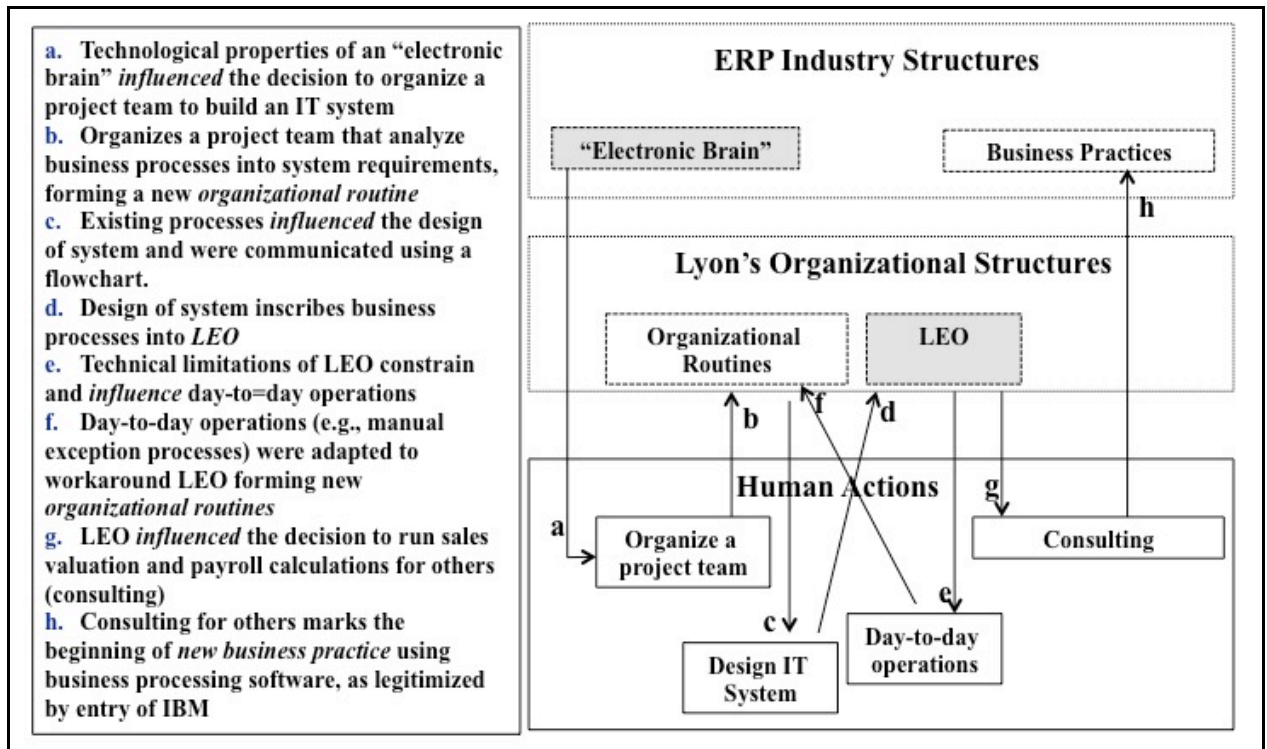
a. Technological properties of an "electronic brain" *influenced* the decision to organize a project team to build an IT system
b. Organizes a project team that analyze business processes into system requirements, forming a new *organizational routine*
c. Existing processes *influenced* the design of system and were communicated using a flowchart.
d. Design of system inscribes business processes into *LEO*
e. Technical limitations of LEO constrain and *influence* day-to=day operations
f. Day-to-day operations (e.g., manual exception processes) were adapted to workaround LEO forming new *organizational routines*
g. LEO *influenced* the decision to run sales valuation and payroll calculations for others (consulting)
h. Consulting for others marks the beginning of *new business practice* using business processing software, as legitimized by entry of IBM

ERP Industry Structures

"Electronic Brain"

Business Practices

h

Lyon's Organizational Structures

Organizational Routines

LEO

b

f

d

Human Actions

g

a

Organize a project team

Consulting

c

e

Design IT System

Day-to-day operations